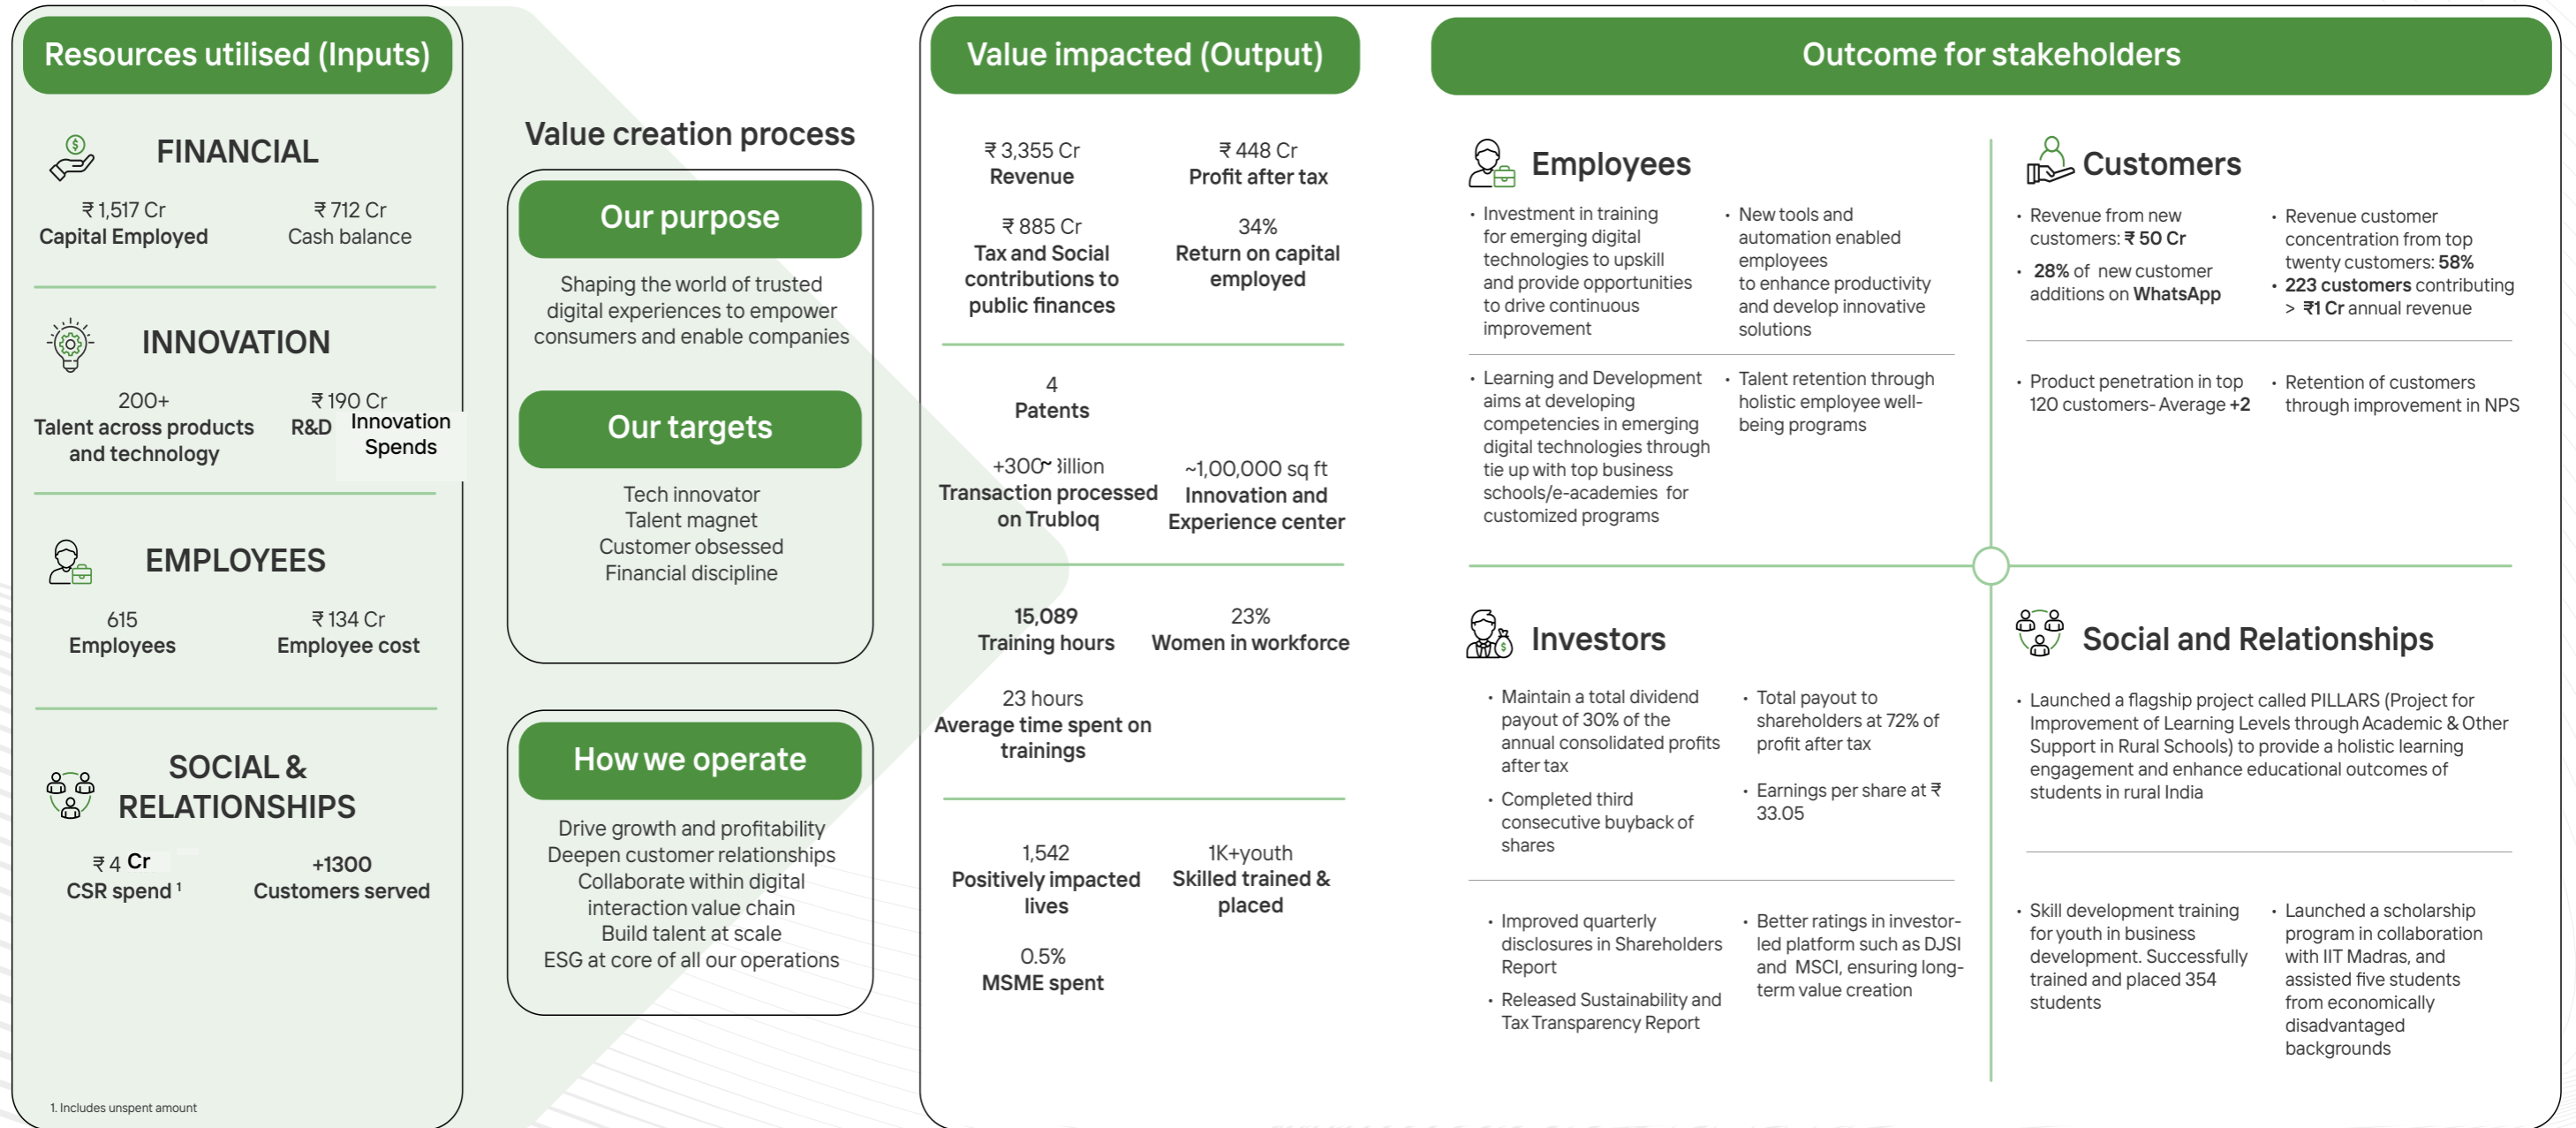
Resources utilised (Inputs)

FINANCIAL

₹ 1,517 Cr
Capital Employed

₹ 712 Cr
Cash balance

INNOVATION

200+
Talent across products and technology

₹ 190 Cr
R&D Innovation Spends

EMPLOYEES

615
Employees

₹ 134 Cr
Employee cost

SOCIAL & RELATIONSHIPS

₹ 4 Cr
CSR spend ¹

+1300
Customers served

1. Includes unspent amount

Value creation process

Our purpose

Shaping the world of trusted digital experiences to empower consumers and enable companies

Our targets

Tech innovator
Talent magnet
Customer obsessed
Financial discipline

How we operate

Drive growth and profitability
Deepen customer relationships
Collaborate within digital interaction value chain
Build talent at scale
ESG at core of all our operations

Value impacted (Output)

₹ 3,355 Cr
Revenue

₹ 448 Cr
Profit after tax

₹ 885 Cr
Tax and Social contributions to public finances

34%
Return on capital employed

4
Patents

+300 Billion
Transaction processed on Trubloq

~1,00,000 sq ft
Innovation and Experience center

15,089
Training hours

23%
Women in workforce

23 hours
Average time spent on trainings

1,542
Positively impacted lives

1K+youth
Skilled trained & placed

0.5%
MSME spent

Outcome for stakeholders

Employees

• Investment in training for emerging digital technologies to upskill and provide opportunities to drive continuous improvement
• New tools and automation enabled employees to enhance productivity and develop innovative solutions
• Learning and Development aims at developing competencies in emerging digital technologies through tie up with top business schools/e-academies for customized programs
• Talent retention through holistic employee well-being programs

Customers

• Revenue from new customers: ₹ 50 Cr
• 28% of new customer additions on WhatsApp
• Revenue customer concentration from top twenty customers: 58%
• 223 customers contributing > ₹1 Cr annual revenue
• Product penetration in top 120 customers- Average +2
• Retention of customers through improvement in NPS

Investors

• Maintain a total dividend payout of 30% of the annual consolidated profits after tax
• Completed third consecutive buyback of shares
• Total payout to shareholders at 72% of profit after tax
• Earnings per share at ₹ 33.05
• Improved quarterly disclosures in Shareholders Report
• Released Sustainability and Tax Transparency Report
• Better ratings in investor-led platform such as DJSI and MSCI, ensuring long-term value creation

Social and Relationships

• Launched a flagship project called PILLARS (Project for Improvement of Learning Levels through Academic & Other Support in Rural Schools) to provide a holistic learning engagement and enhance educational outcomes of students in rural India
• Skill development training for youth in business development. Successfully trained and placed 354 students
• Launched a scholarship program in collaboration with IIT Madras, and assisted five students from economically disadvantaged backgrounds